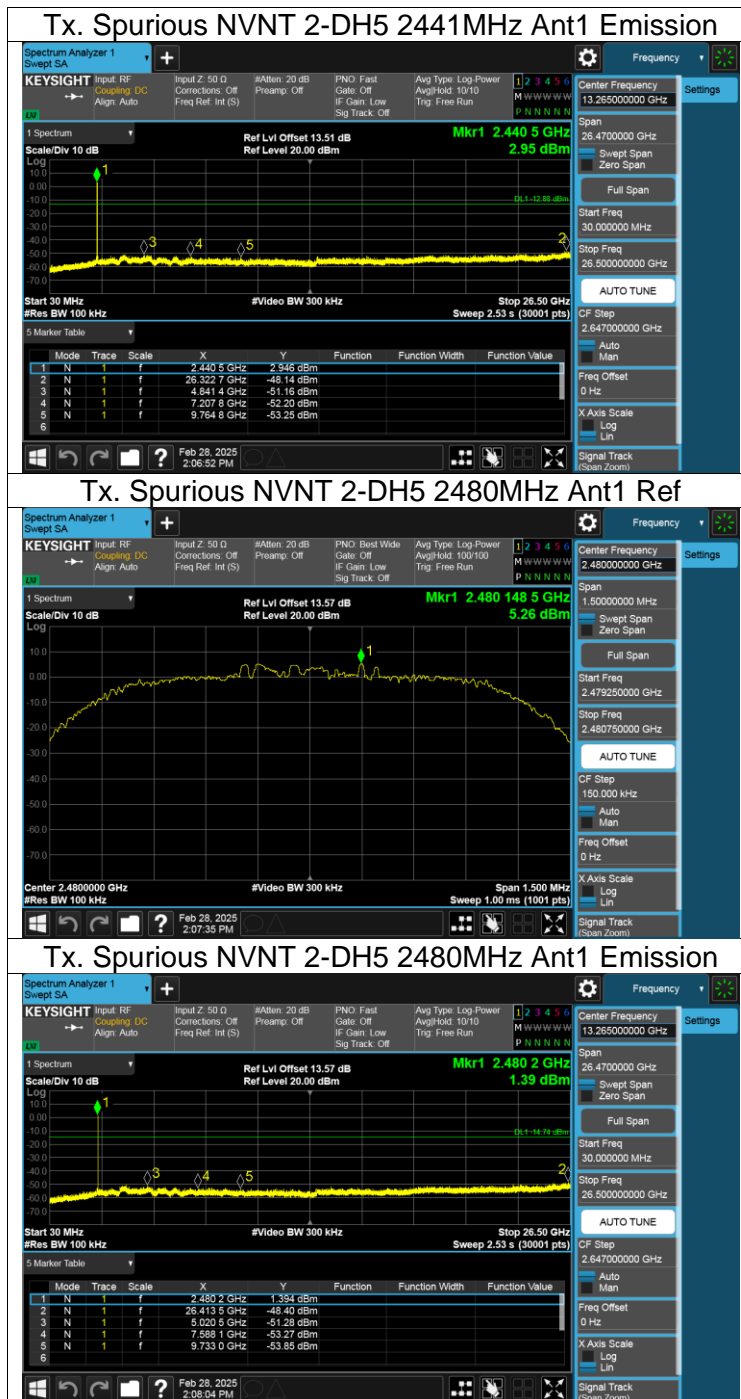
Tx. Spurious NVNT 2-DH5 2441MHz Ant1 Emission

Spectrum Analyzer 1
Swept SA
Frequency
KEYSIGHT Input: RF Coupling: DC Align: Auto
Input Z: 50 Ω Corrections: Off Freq Ref: Int (S)
#Atten: 20 dB Preamp: Off
PNO: Fast Gate: Off IF Gain: Low Sig Track: Off
Avg Type: Log-Power Avg|Hold: 10/10 Trig: Free Run
1 2 3 4 5 6
M W W W W W
P N N N N N
Center Frequency 13.265000000 GHz
Settings
1 Spectrum
Scale/Div 10 dB
Ref Lvl Offset 13.51 dB
Ref Level 20.00 dBm
Mkr1 2.440 5 GHz
2.95 dBm
Log
10.0
0.00
-10.0
-20.0
-30.0
-40.0
-50.0
-60.0
-70.0
DL1 -12.88 dBm
Start 30 MHz
#Res BW 100 kHz
#Video BW 300 kHz
Stop 26.50 GHz
Sweep 2.53 s (30001 pts)
Span 26.4700000 GHz
Swept Span
Zero Span
Full Span
Start Freq 30.000000 MHz
Stop Freq 26.500000000 GHz
AUTO TUNE
CF Step 2.647000000 GHz
Auto
Man
Freq Offset 0 Hz
X Axis Scale
Log
Lin
Signal Track (Span Zoom)
5 Marker Table

| | Mode | Trace | Scale | X | Y | Function | Function Width | Function Value |
|---|---|---|---|---|---|---|---|---|
| 1 | N | 1 | f | 2.440 5 GHz | 2.946 dBm | | | |
| 2 | N | 1 | f | 26.322 7 GHz | -48.14 dBm | | | |
| 3 | N | 1 | f | 4.841 4 GHz | -51.16 dBm | | | |
| 4 | N | 1 | f | 7.207 8 GHz | -52.20 dBm | | | |
| 5 | N | 1 | f | 9.764 8 GHz | -53.25 dBm | | | |
| 6 | | | | | | | | |

Feb 28, 2025 2:06:52 PM

Tx. Spurious NVNT 2-DH5 2480MHz Ant1 Ref

Spectrum Analyzer 1
Swept SA
Frequency
KEYSIGHT Input: RF Coupling: DC Align: Auto
Input Z: 50 Ω Corrections: Off Freq Ref: Int (S)
#Atten: 20 dB Preamp: Off
PNO: Best Wide Gate: Off IF Gain: Low Sig Track: Off
Avg Type: Log-Power Avg|Hold: 100/100 Trig: Free Run
1 2 3 4 5 6
M W W W W W
P N N N N N
Center Frequency 2.480000000 GHz
Settings
1 Spectrum
Scale/Div 10 dB
Ref Lvl Offset 13.57 dB
Ref Level 20.00 dBm
Mkr1 2.480 148 5 GHz
5.26 dBm
Log
10.0
0.00
-10.0
-20.0
-30.0
-40.0
-50.0
-60.0
-70.0
Center 2.4800000 GHz
#Res BW 100 kHz
#Video BW 300 kHz
Span 1.500 MHz
Sweep 1.00 ms (1001 pts)
Span 1.50000000 MHz
Swept Span
Zero Span
Full Span
Start Freq 2.479250000 GHz
Stop Freq 2.480750000 GHz
AUTO TUNE
CF Step 150.000 kHz
Auto
Man
Freq Offset 0 Hz
X Axis Scale
Log
Lin
Signal Track (Span Zoom)
Feb 28, 2025 2:07:35 PM

Tx. Spurious NVNT 2-DH5 2480MHz Ant1 Emission

Spectrum Analyzer 1
Swept SA
Frequency
KEYSIGHT Input: RF Coupling: DC Align: Auto
Input Z: 50 Ω Corrections: Off Freq Ref: Int (S)
#Atten: 20 dB Preamp: Off
PNO: Fast Gate: Off IF Gain: Low Sig Track: Off
Avg Type: Log-Power Avg|Hold: 10/10 Trig: Free Run
1 2 3 4 5 6
M W W W W W
P N N N N N
Center Frequency 13.265000000 GHz
Settings
1 Spectrum
Scale/Div 10 dB
Ref Lvl Offset 13.57 dB
Ref Level 20.00 dBm
Mkr1 2.480 2 GHz
1.39 dBm
Log
10.0
0.00
-10.0
-20.0
-30.0
-40.0
-50.0
-60.0
-70.0
DL1 -14.74 dBm
Start 30 MHz
#Res BW 100 kHz
#Video BW 300 kHz
Stop 26.50 GHz
Sweep 2.53 s (30001 pts)
Span 26.4700000 GHz
Swept Span
Zero Span
Full Span
Start Freq 30.000000 MHz
Stop Freq 26.500000000 GHz
AUTO TUNE
CF Step 2.647000000 GHz
Auto
Man
Freq Offset 0 Hz
X Axis Scale
Log
Lin
Signal Track (Span Zoom)
5 Marker Table

| | Mode | Trace | Scale | X | Y | Function | Function Width | Function Value |
|---|---|---|---|---|---|---|---|---|
| 1 | N | 1 | f | 2.480 2 GHz | 1.394 dBm | | | |
| 2 | N | 1 | f | 26.413 5 GHz | -48.40 dBm | | | |
| 3 | N | 1 | f | 5.020 5 GHz | -51.28 dBm | | | |
| 4 | N | 1 | f | 7.588 1 GHz | -53.27 dBm | | | |
| 5 | N | 1 | f | 9.733 0 GHz | -53.85 dBm | | | |
| 6 | | | | | | | | |

Feb 28, 2025 2:08:04 PM